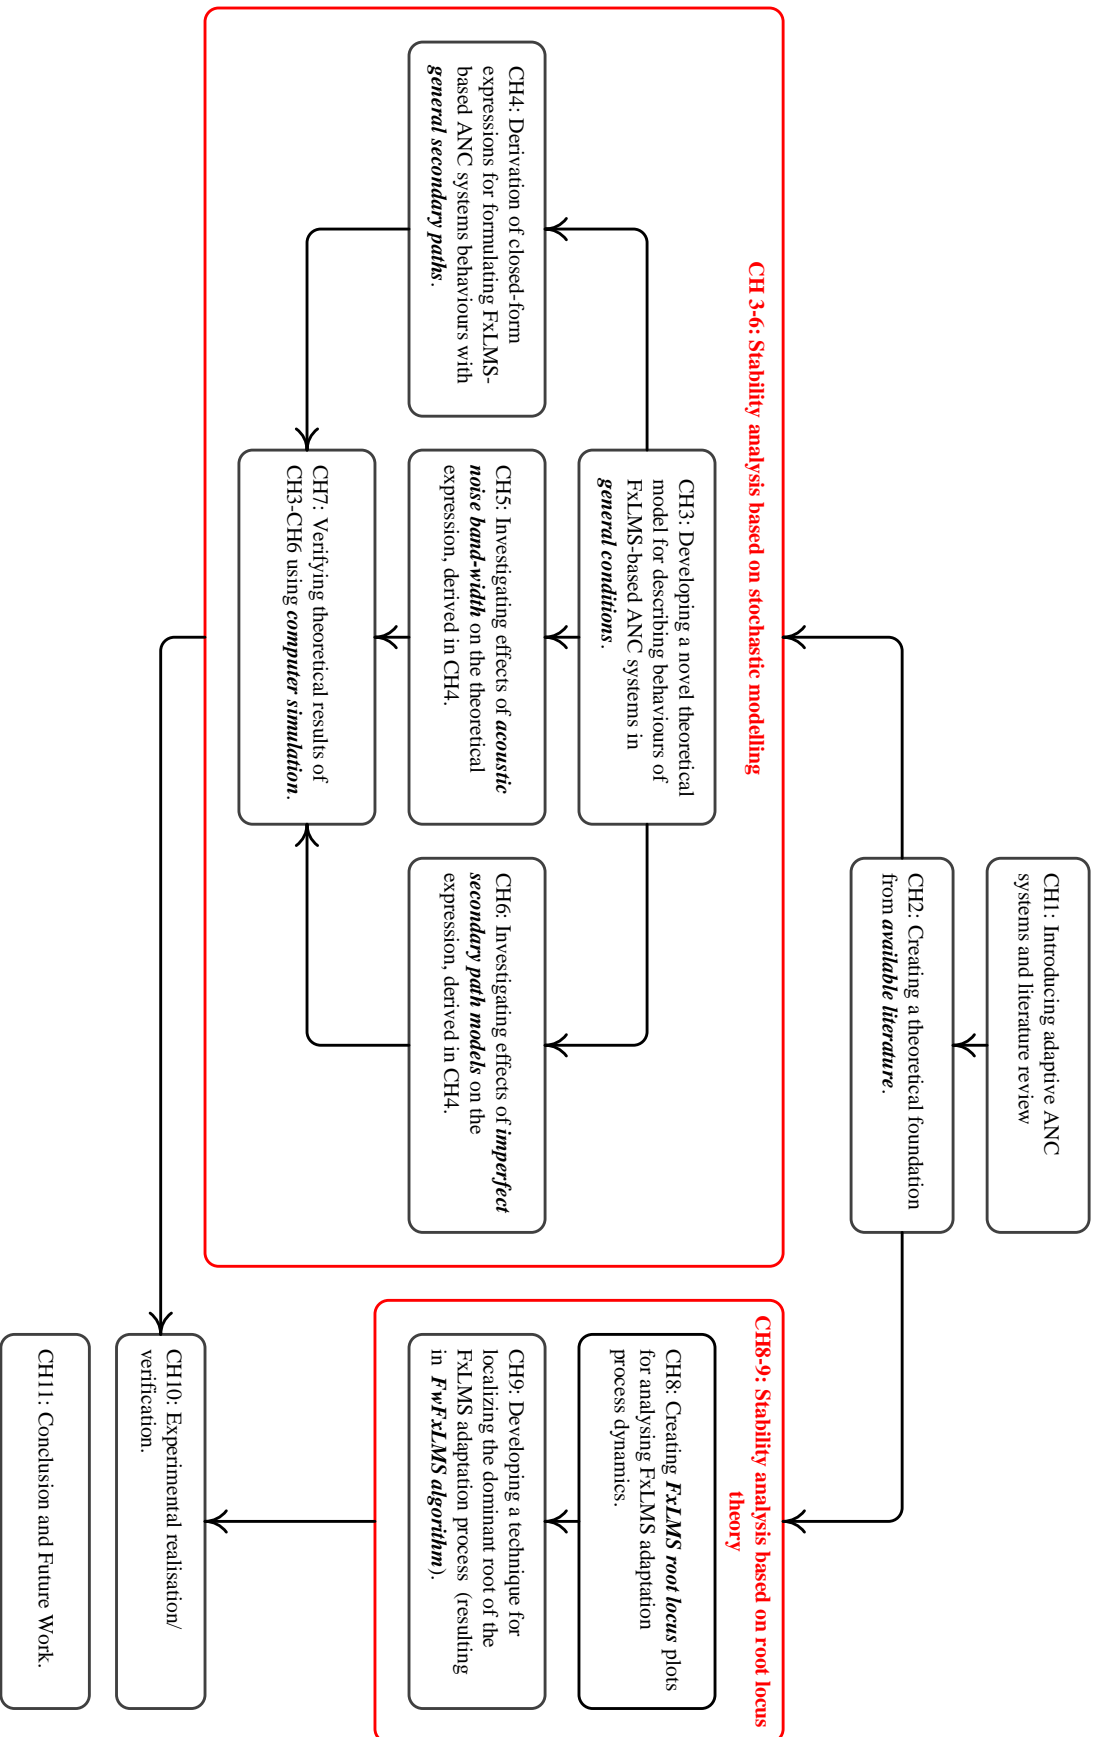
CH1: Introducing adaptive ANC systems and literature review

CH2: Creating a theoretical foundation from *available literature*.

CH 3-6: Stability analysis based on stochastic modelling

CH3: Developing a novel theoretical model for describing behaviours of FxLMS-based ANC systems in *general conditions*.

CH4: Derivation of closed-form expressions for formulating FxLMS-based ANC systems behaviours with *general secondary paths*.

CH5: Investigating effects of *acoustic noise band-width* on the theoretical expression, derived in CH4.

CH6: Investigating effects of *imperfect secondary path models* on the expression, derived in CH4.

CH7: Verifying theoretical results of CH3-CH6 using *computer simulation*.

CH8-9: Stability analysis based on root locus theory

CH8: Creating *FxLMS root locus* plots for analysing FxLMS adaptation process dynamics.

CH9: Developing a technique for localizing the dominant root of the FxLMS adaptation process (resulting in *FwFxLMS algorithm*).

CH10: Experimental realisation/ verification.

CH11: Conclusion and Future Work.